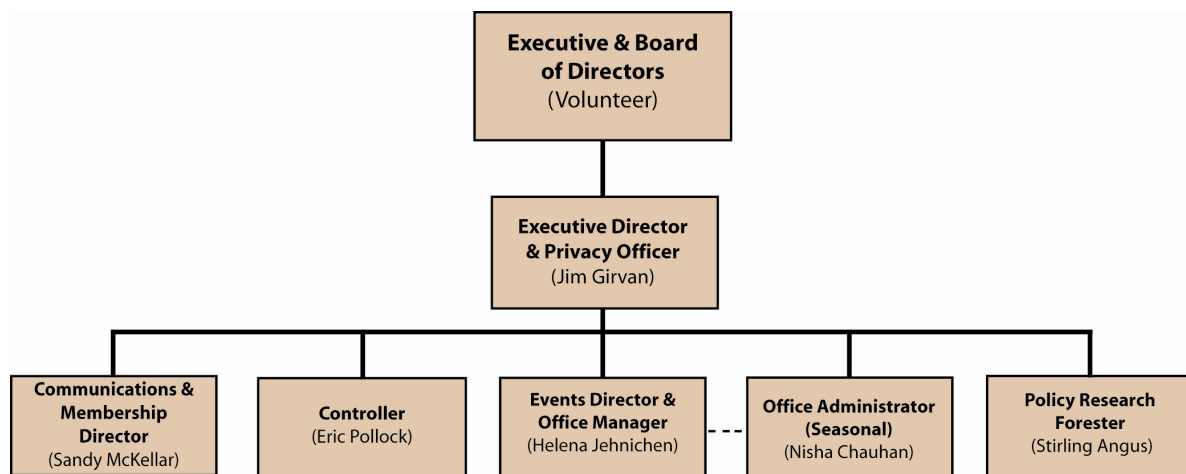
Executive & Board of Directors
(Volunteer)

Executive Director & Privacy Officer
(Jim Girvan)

Communications & Membership Director
(Sandy McKellar)

Controller
(Eric Pollock)

Events Director & Office Manager
(Helena Jehnichen)

Office Administrator (Seasonal)
(Nisha Chauhan)

Policy Research Forester
(Stirling Angus)